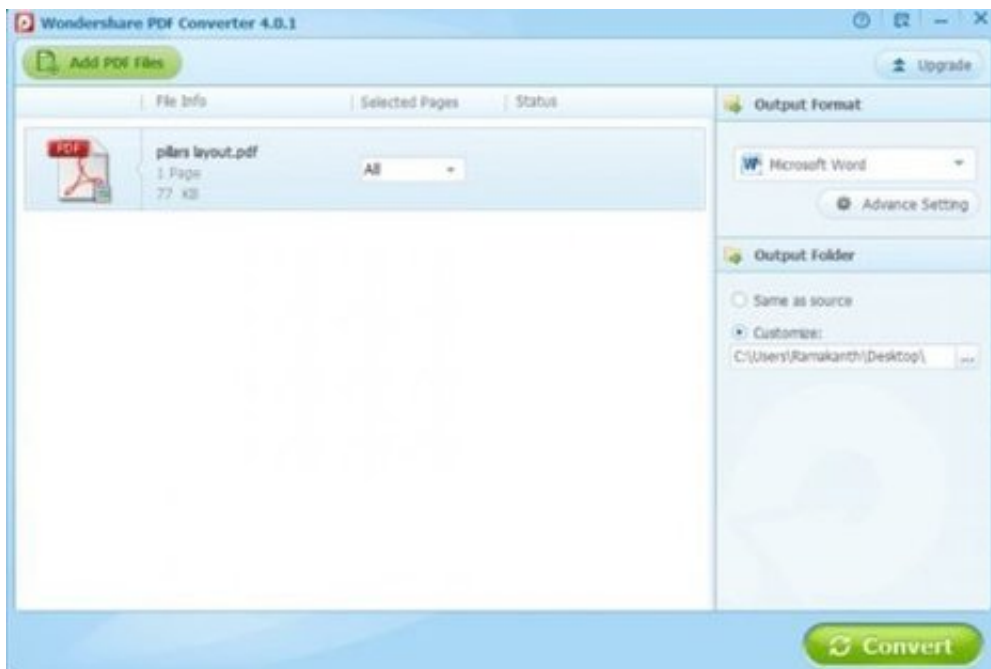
Wondershare PDF Converter 4.0.1

Add PDF Files

Upgrade

File Info | Selected Pages | Status

PDF

pillars layout.pdf
1 Page
77 KB

All

Output Format

Microsoft Word

Advance Setting

Output Folder

Same as source

Customize:

C:\Users\Ramakanth\Desktop\

...

Convert